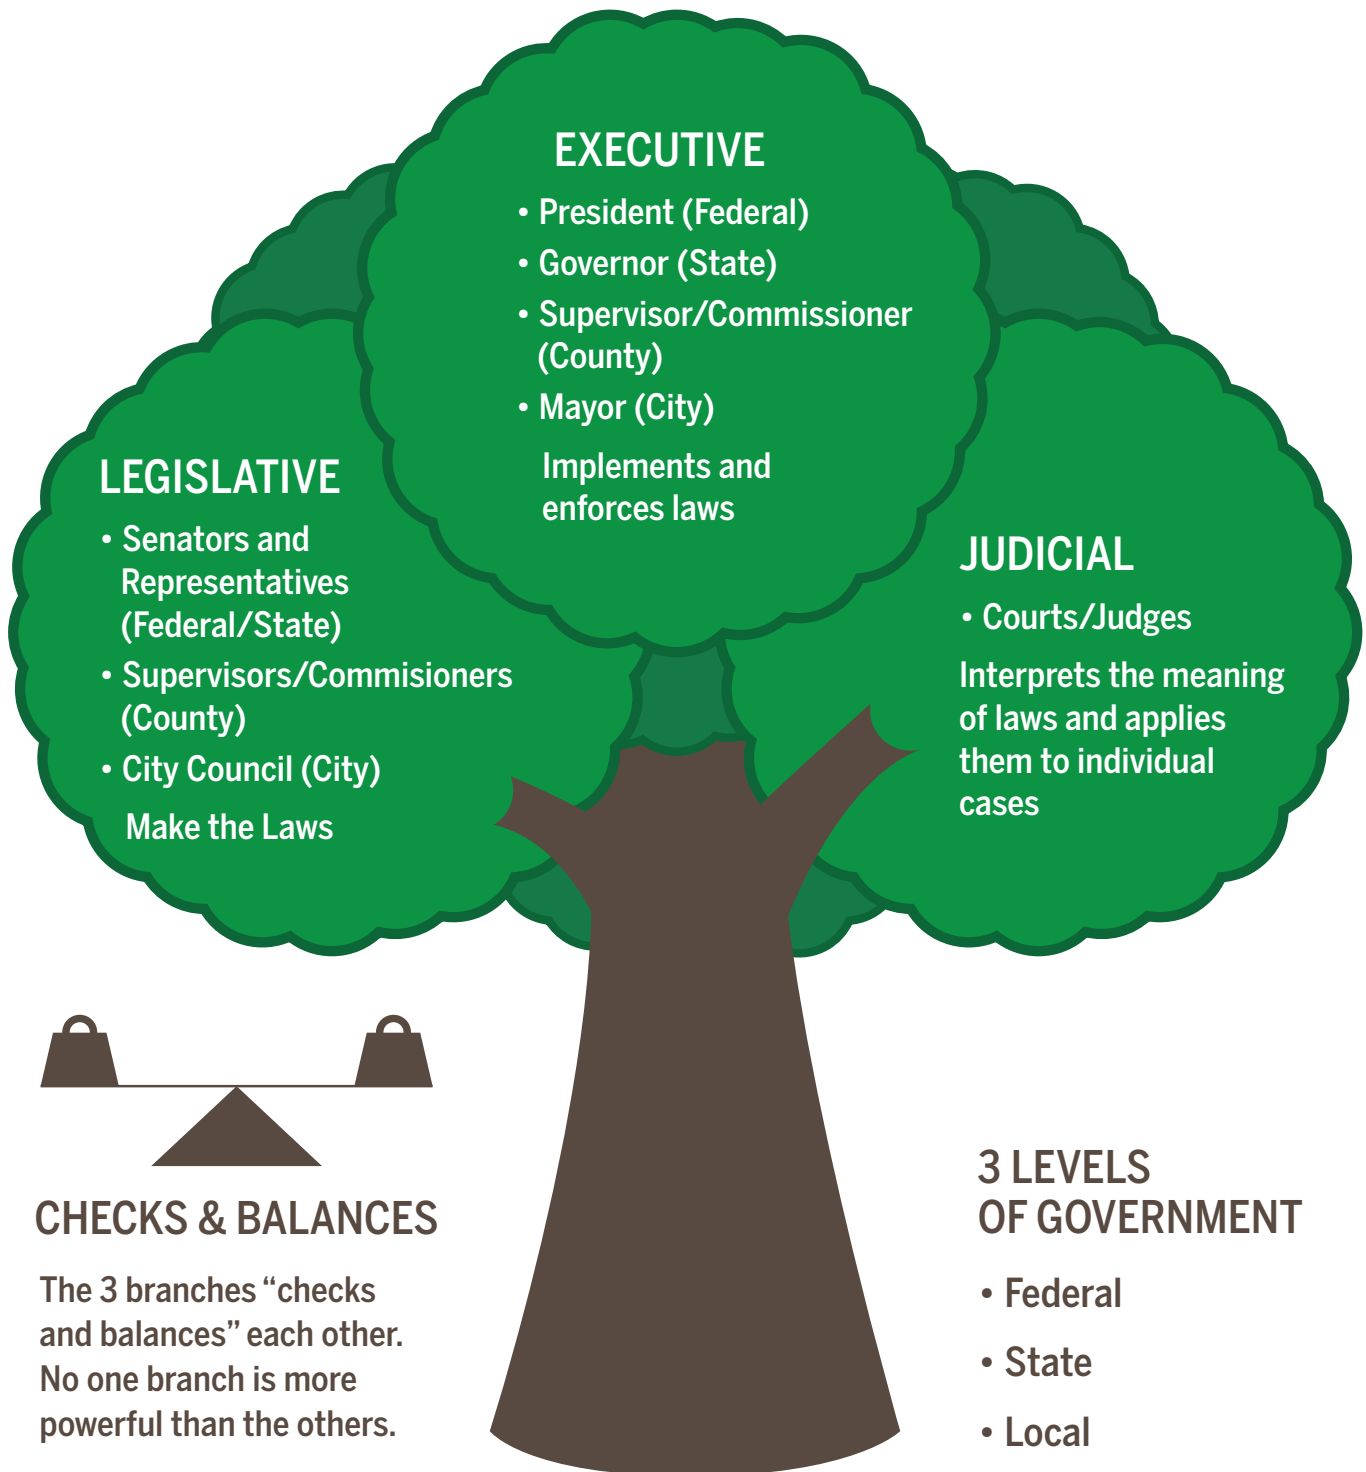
EXECUTIVE

• President (Federal)
• Governor (State)
• Supervisor/Commissioner (County)
• Mayor (City)

Implements and enforces laws

LEGISLATIVE

• Senators and Representatives (Federal/State)
• Supervisors/Commisioners (County)
• City Council (City)

Make the Laws

JUDICIAL

• Courts/Judges

Interprets the meaning of laws and applies them to individual cases

CHECKS & BALANCES

The 3 branches “checks and balances” each other. No one branch is more powerful than the others.

3 LEVELS OF GOVERNMENT

• Federal
• State
• Local